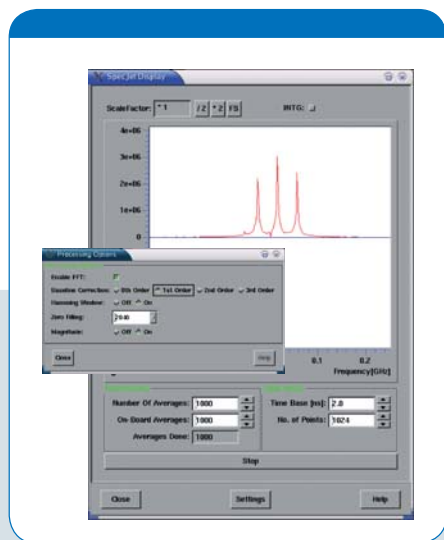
SpecJet Display

ScaleFactor: * 1 /2 * 2 FS INTG:

4e+06
3e+06
2e+06
1e+06
0

Processing Options

Enable FFT:
Baseline Correction: 0th Order 1st Order 2nd Order 3rd Order
Hamming Window: Off On
Zero Filling: 2048
Magnitude: Off On

Close Help

0.1 0.2
Frequency[GHz]

Number Of Averages: 1000
On-Board Averages: 1000
Averages Done: 1000

Time Base [ns]: 2.0
No. of Points: 1024

Stop

Close Settings Help